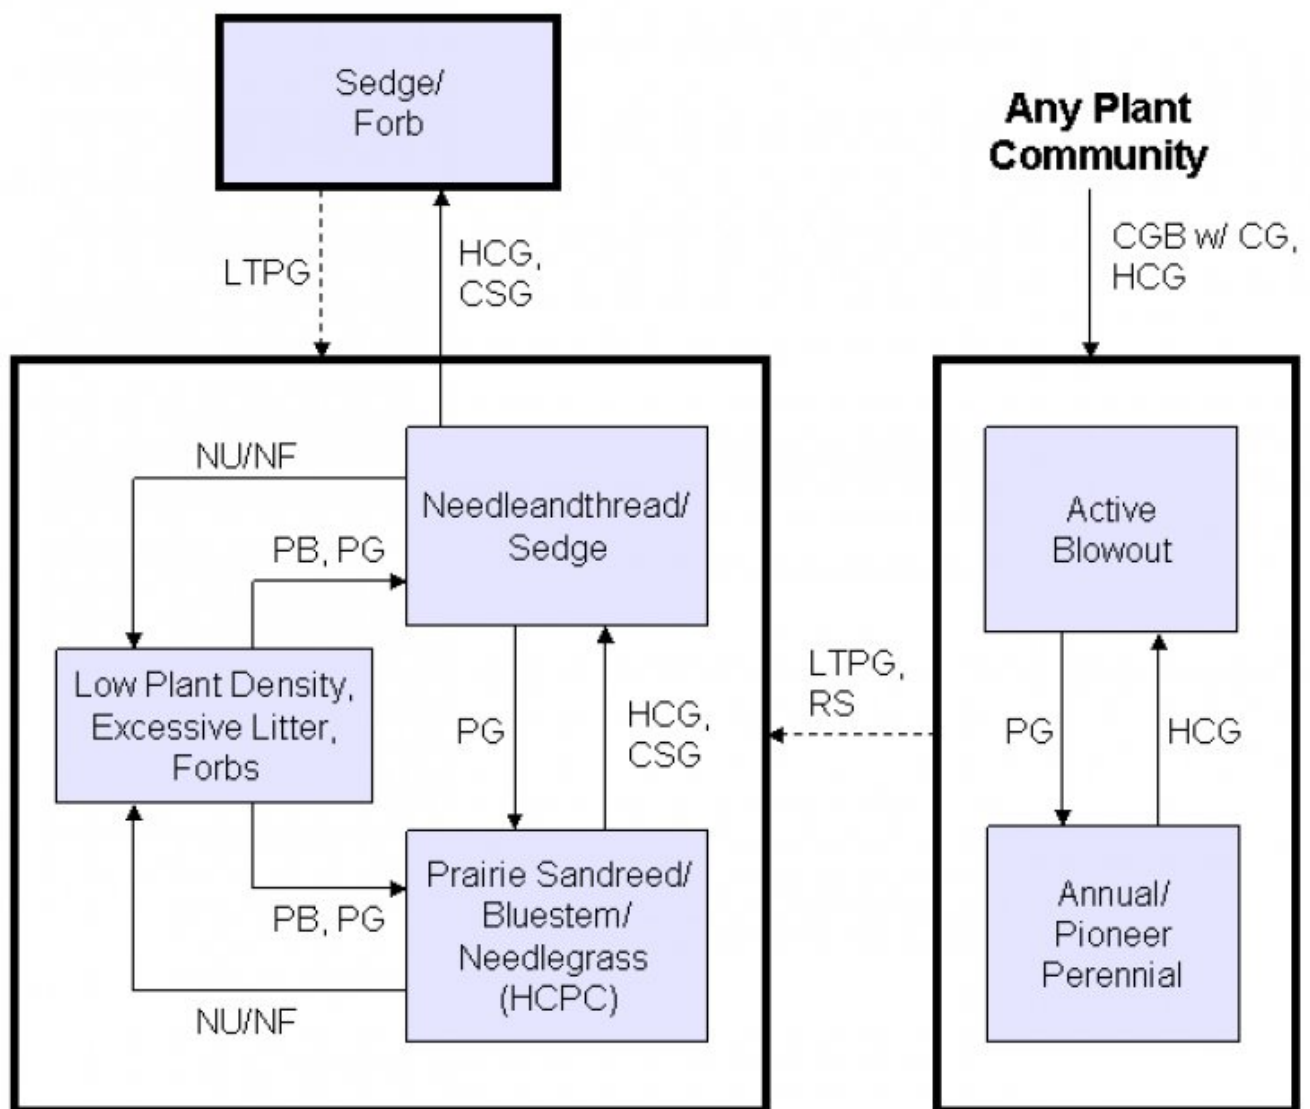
Sedge/
Forb

LTPG

HCG,
CSG

Any Plant
Community

CGB w/ CG,
HCG

NU/NF

Needleandthread/
Sedge

PB, PG

Low Plant Density,
Excessive Litter,
Forbs

PG

HCG,
CSG

LTPG,
RS

Active
Blowout

PG

HCG

Prairie Sandreed/
Bluestem/
Needlegrass
(HCPC)

PB, PG

NU/NF

Annual/
Pioneer
Perennial